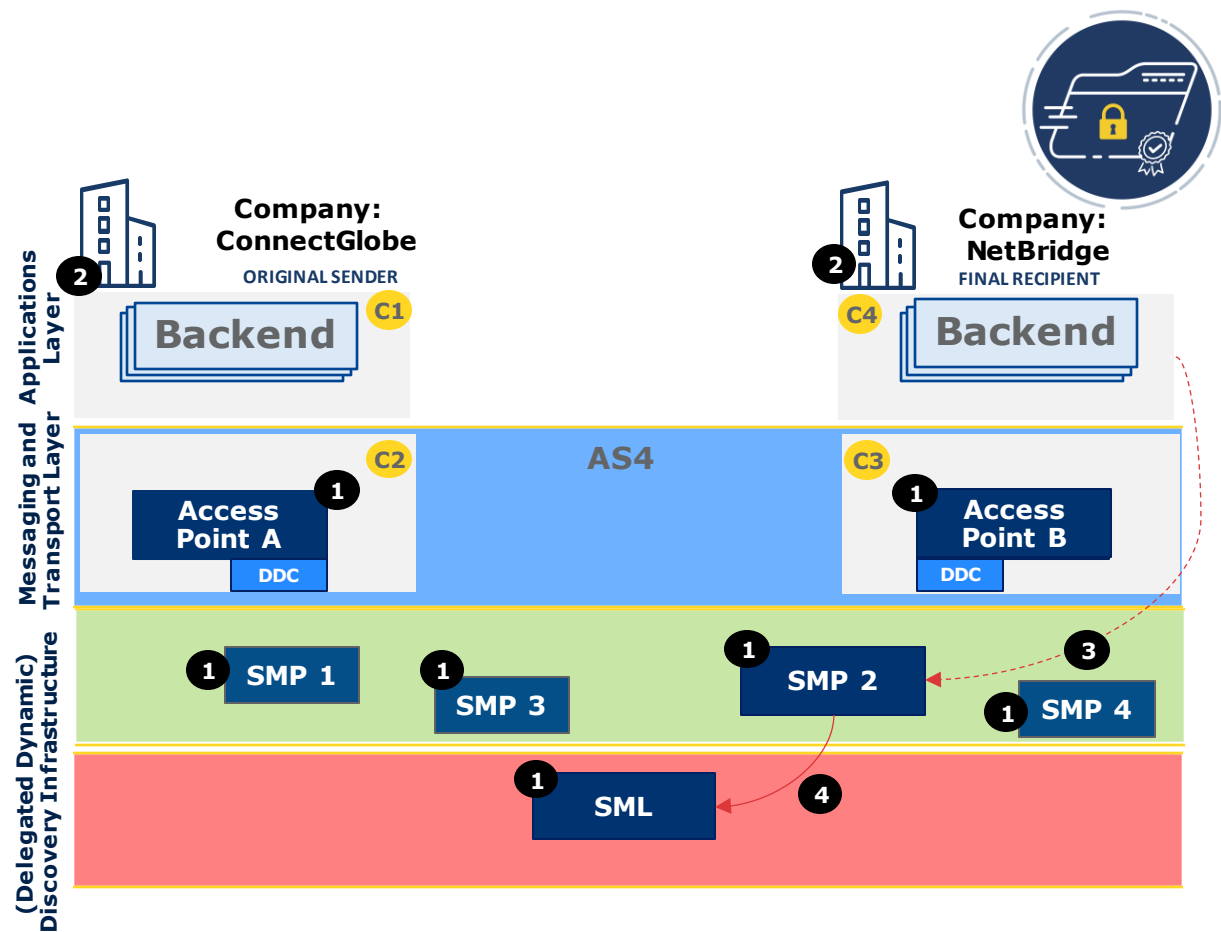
Applications Layer

Messaging and Transport Layer

(Delegated Dynamic) Discovery Infrastructure

2

Company: ConnectGlobe

ORIGINAL SENDER

C1

Backend

2

Company: NetBridge

FINAL RECIPIENT

C4

Backend

C2

AS4

C3

1

Access Point A

DDC

1

Access Point B

DDC

1

SMP 1

1

SMP 3

1

SMP 2

3

1

SMP 4

1

SML

4